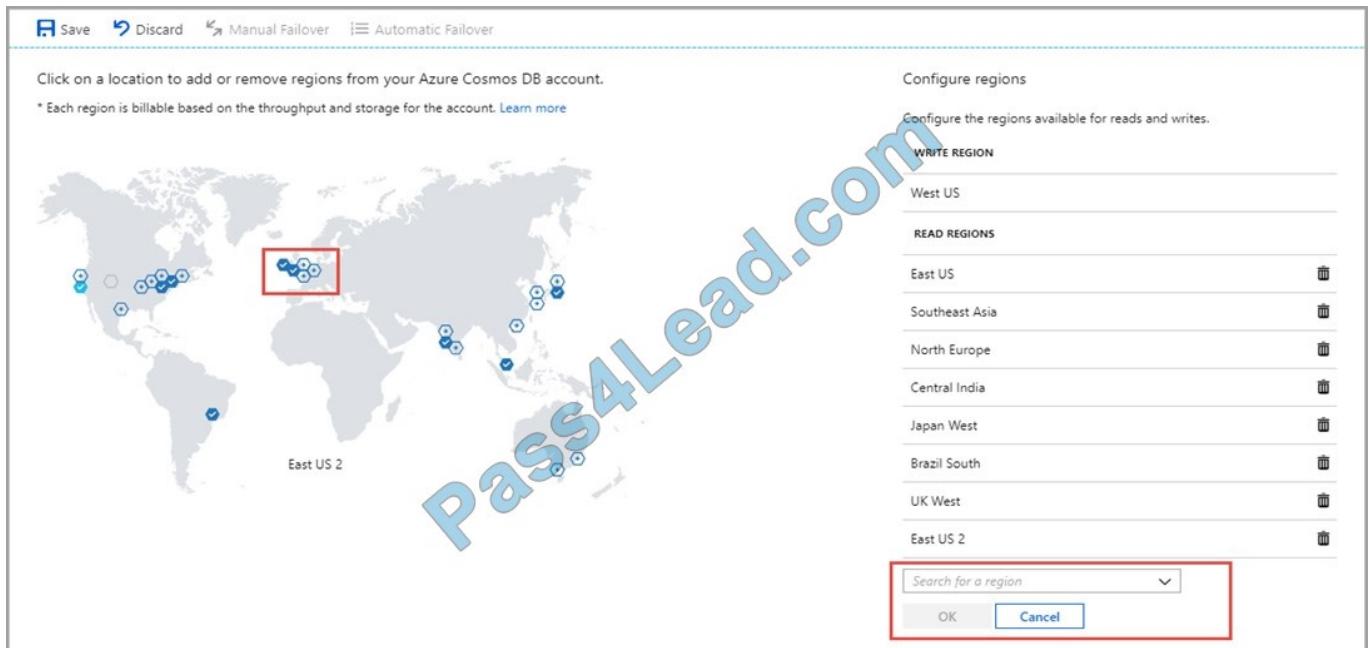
Save Discard Manual Failover Automatic Failover

Click on a location to add or remove regions from your Azure Cosmos DB account.

* Each region is billable based on the throughput and storage for the account. Learn more

East US 2

Pass4Lead.com

Configure regions

Configure the regions available for reads and writes.

WRITE REGION

West US

READ REGIONS

East US

Southeast Asia

North Europe

Central India

Japan West

Brazil South

UK West

East US 2

Search for a region

OK Cancel